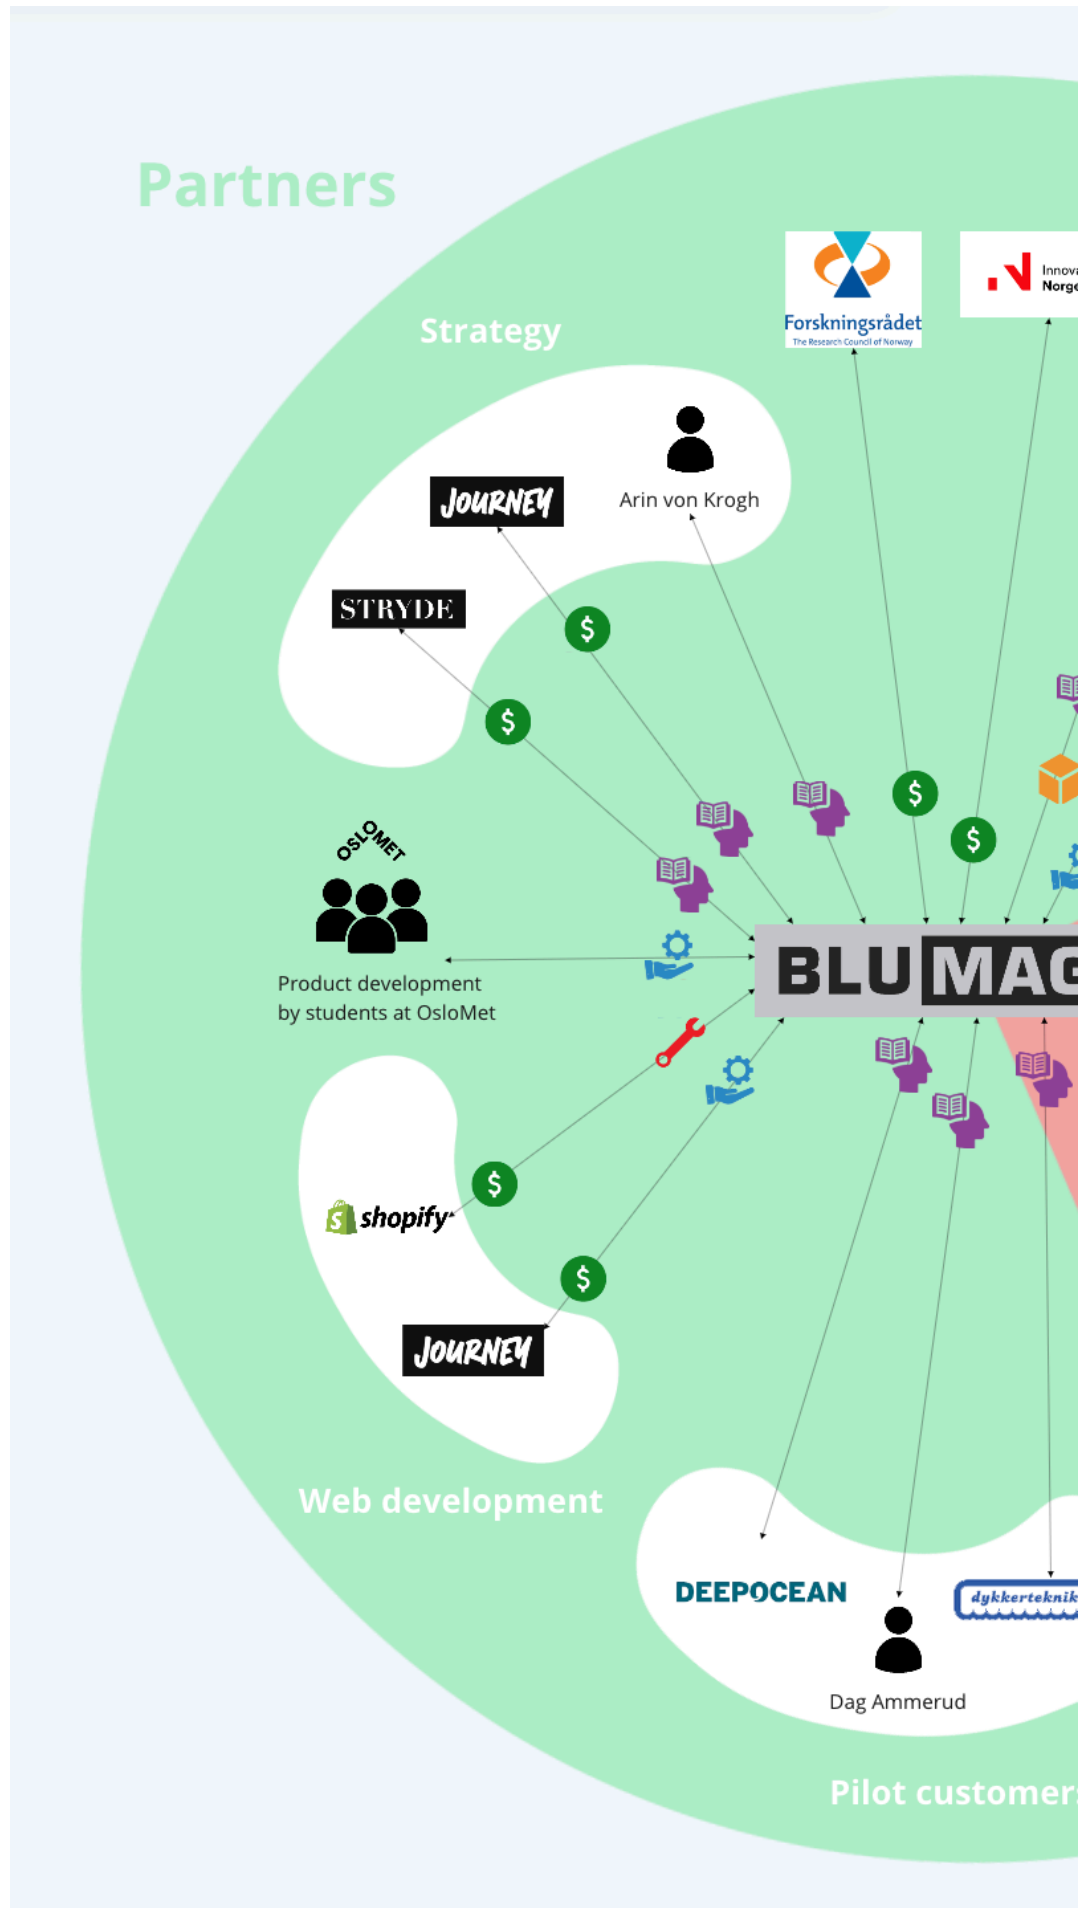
Partners

Strategy

Forskningsrådet
The Research Council of Norway

Innova
Norge

JOURNEY

Arin von Krogh

STRYDE

$

$

$

$

OSLOMET

Product development by students at OsloMet

BLU MAG

$

shopify

$

JOURNEY

Web development

DEEPOCEAN

Dag Ammerud

dykkerteknik

Pilot customer